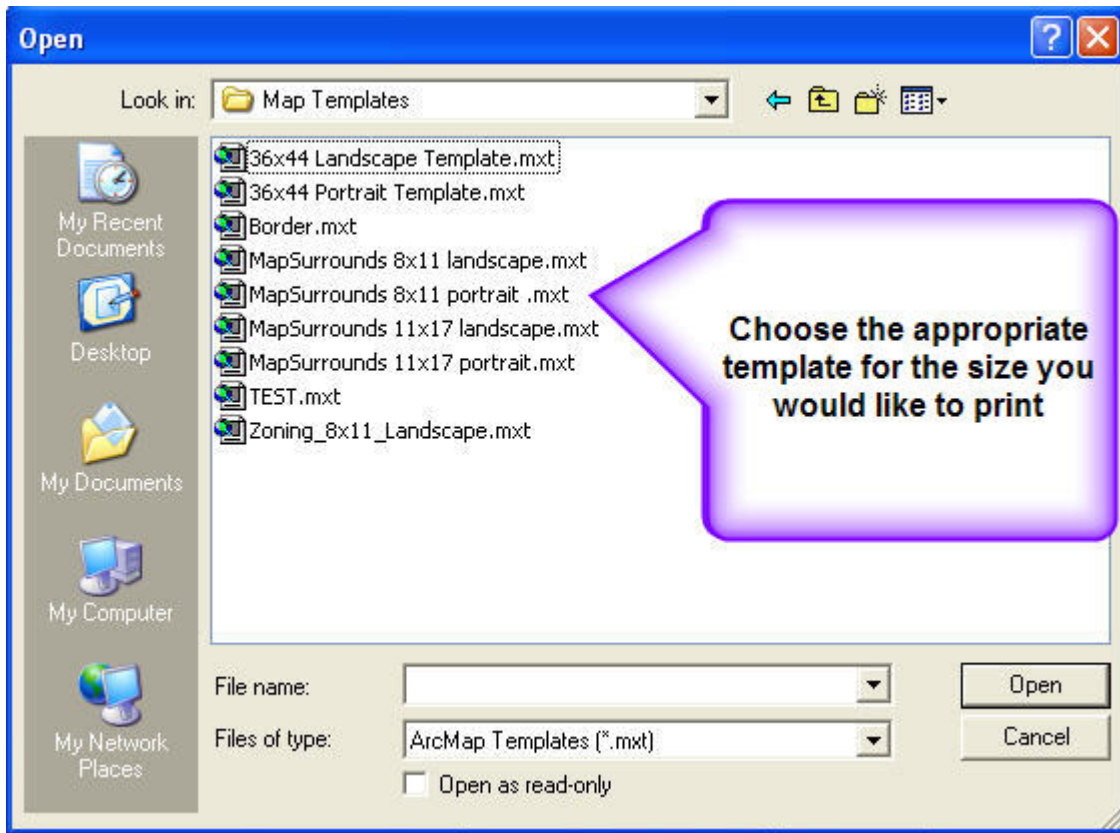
Open

Look in: Map Templates

My Recent Documents
Desktop
My Documents
My Computer
My Network Places

36x44 Landscape Template.mxt
36x44 Portrait Template.mxt
Border.mxt
MapSurrounds 8x11 landscape.mxt
MapSurrounds 8x11 portrait .mxt
MapSurrounds 11x17 landscape.mxt
MapSurrounds 11x17 portrait.mxt
TEST.mxt
Zoning_8x11_Landscape.mxt

Choose the appropriate template for the size you would like to print

File name:
Files of type: ArcMap Templates (*.mxt)
Open as read-only

Open
Cancel